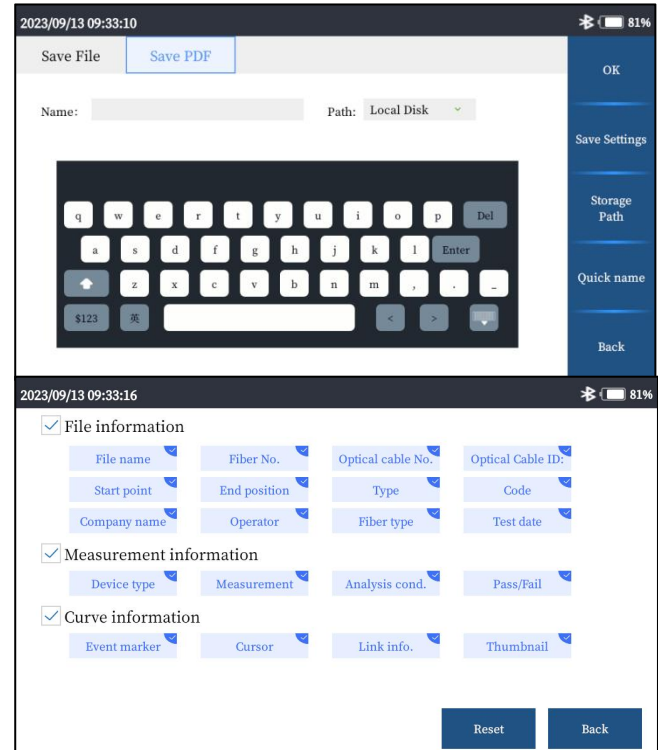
2023/09/13 09:33:10 81%

Save File Save PDF

OK

Name: Path: Local Disk

Save Settings

q w e r t y u i o p Del

a s d f g h j k l Enter

z x c v b n m , . _

$123 英 < >

Storage Path

Quick name

Back

2023/09/13 09:33:16 81%

File information

| File name | Fiber No. | Optical cable No. | Optical Cable ID: |
|---|---|---|---|
| Start point | End position | Type | Code |
| Company name | Operator | Fiber type | Test date |

Measurement information

| Device type | Measurement | Analysis cond. | Pass/Fail |
|---|---|---|---|

Curve information

| Event marker | Cursor | Link info. | Thumbnail |
|---|---|---|---|

Reset Back